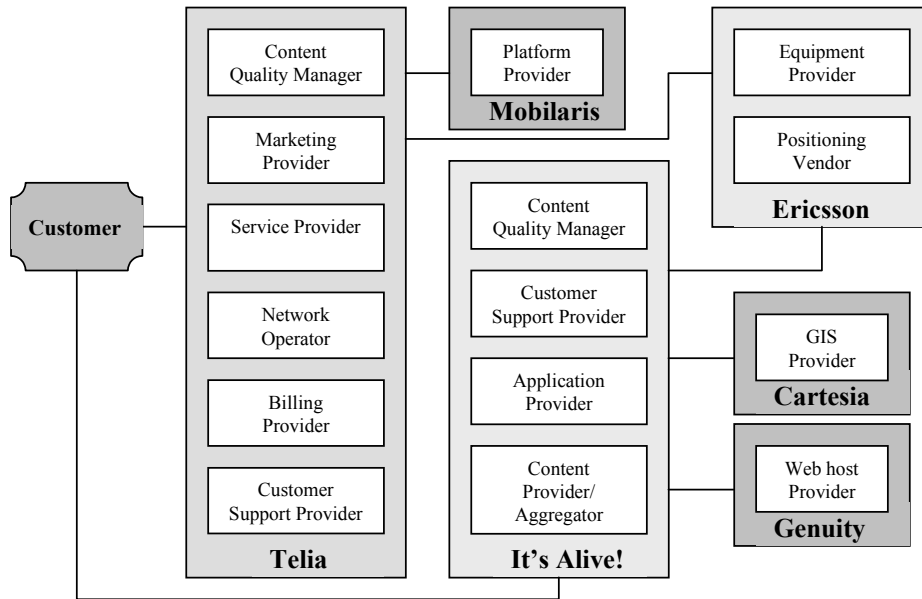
Customer

Content Quality Manager

Marketing Provider

Service Provider

Network Operator

Billing Provider

Customer Support Provider

Telia

Platform Provider

Mobilaris

Content Quality Manager

Customer Support Provider

Application Provider

Content Provider/ Aggregator

It's Alive!

Equipment Provider

Positioning Vendor

Ericsson

GIS Provider

Cartesia

Web host Provider

Genuity